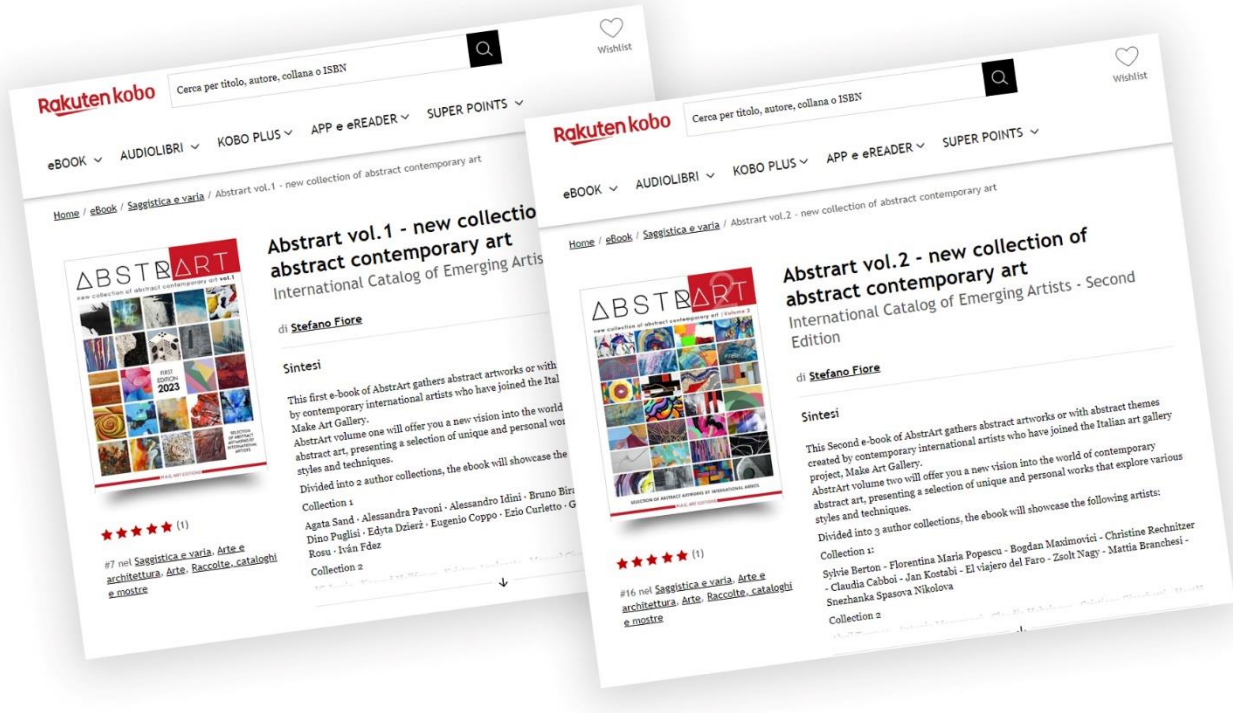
Rakuten kobo

Cerca per titolo, autore, collana o ISBN

Wishlist

eBOOK ˅ AUDIOLIBRI ˅ KOBO PLUS ˅ APP e eREADER ˅ SUPER POINTS ˅

Home / eBook / Saggistica e varia / Abstrart vol.1 - new collection of abstract contemporary art

ABSTRART
new collection of abstract contemporary art vol.1
FIRST EDITION 2023
SELECTION OF ABSTRACT ARTWORKS BY INTERNATIONAL ARTISTS

Abstrart vol.1 - new collection of abstract contemporary art
International Catalog of Emerging Artis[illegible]

di Stefano Fiore

Sintesi

This first e-book of AbstrArt gathers abstract artworks or with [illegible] by contemporary international artists who have joined the Ital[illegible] Make Art Gallery.
AbstrArt volume one will offer you a new vision into the world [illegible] abstract art, presenting a selection of unique and personal wor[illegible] styles and techniques.
Divided into 2 author collections, the ebook will showcase the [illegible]

Collection 1
Agata Sand · Alessandra Pavoni · Alessandro Idini · Bruno Bir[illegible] Dino Puglisi · Edyta Dzierż · Eugenio Coppo · Ezio Curletto · G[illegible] Rosu · Iván Fdez

Collection 2

★★★★★ (1)

#7 nel Saggistica e varia, Arte e architettura, Arte, Raccolte, cataloghi e mostre

Rakuten kobo

Cerca per titolo, autore, collana o ISBN

Wishlist

eBOOK ˅ AUDIOLIBRI ˅ KOBO PLUS ˅ APP e eREADER ˅ SUPER POINTS ˅

Home / eBook / Saggistica e varia / Abstrart vol.2 - new collection of abstract contemporary art

ABSTRART
new collection of abstract contemporary art | volume 2
SELECTION OF ABSTRACT ARTWORKS BY INTERNATIONAL ARTISTS

Abstrart vol.2 - new collection of abstract contemporary art
International Catalog of Emerging Artists - Second Edition

di Stefano Fiore

Sintesi

This Second e-book of AbstrArt gathers abstract artworks or with abstract themes created by contemporary international artists who have joined the Italian art gallery project, Make Art Gallery.
AbstrArt volume two will offer you a new vision into the world of contemporary abstract art, presenting a selection of unique and personal works that explore various styles and techniques.
Divided into 3 author collections, the ebook will showcase the following artists:

Collection 1:
Sylvie Berton - Florentina Maria Popescu - Bogdan Maximovici - Christine Rechnitzer - Claudia Cabboi - Jan Kostabi - El viajero del Faro - Zsolt Nagy - Mattia Branchesi - Snezhanka Spasova Nikolova

Collection 2

★★★★★ (1)

#16 nel Saggistica e varia, Arte e architettura, Arte, Raccolte, cataloghi e mostre